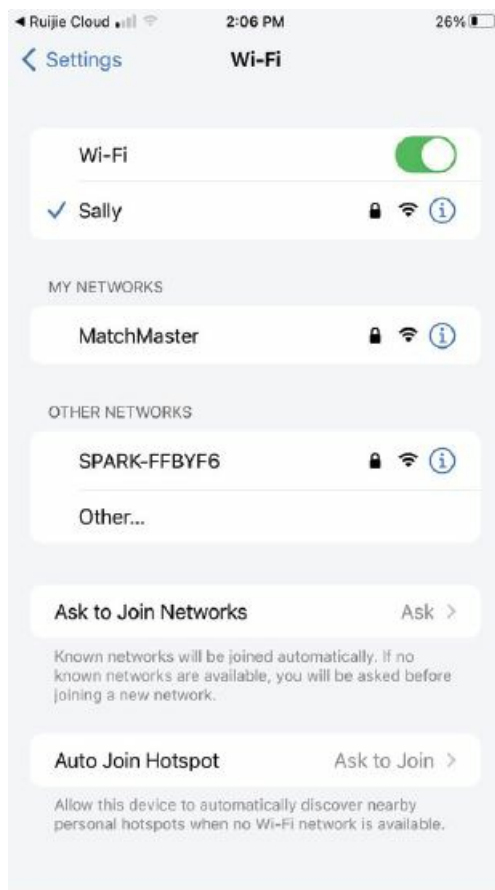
◀ Ruijie Cloud
2:06 PM
26%

< Settings
Wi-Fi

Wi-Fi

✓ Sally

MY NETWORKS

MatchMaster

OTHER NETWORKS

SPARK-FFBYF6

Other...

Ask to Join Networks
Ask >

Known networks will be joined automatically. If no known networks are available, you will be asked before joining a new network.

Auto Join Hotspot
Ask to Join >

Allow this device to automatically discover nearby personal hotspots when no Wi-Fi network is available.